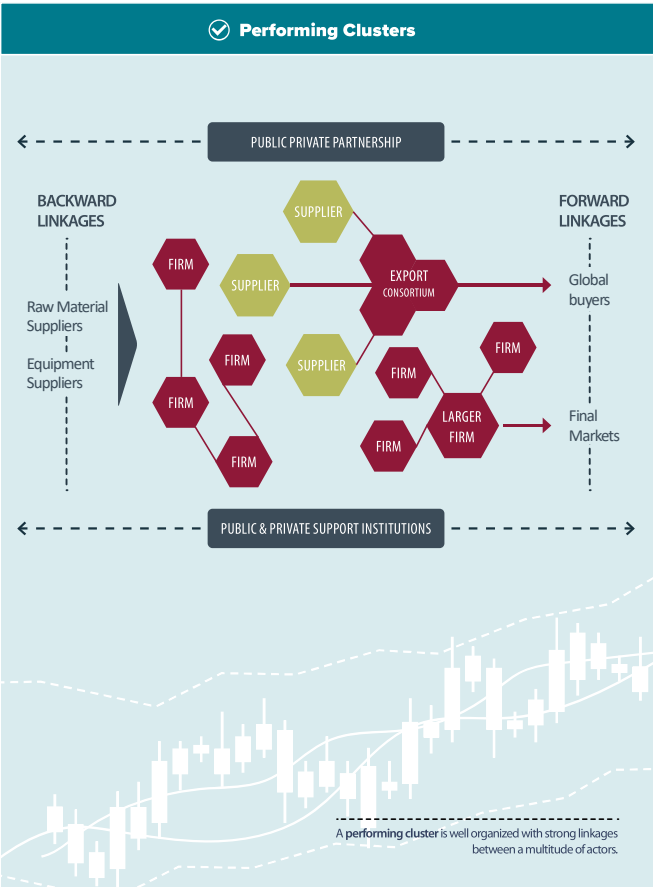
Performing Clusters

PUBLIC PRIVATE PARTNERSHIP

BACKWARD LINKAGES

Raw Material Suppliers

Equipment Suppliers

SUPPLIER

FIRM

SUPPLIER

EXPORT CONSORTIUM

FIRM

SUPPLIER

FIRM

FIRM

FIRM

LARGER FIRM

FIRM

FIRM

FORWARD LINKAGES

Global buyers

Final Markets

PUBLIC & PRIVATE SUPPORT INSTITUTIONS

A performing cluster is well organized with strong linkages between a multitude of actors.